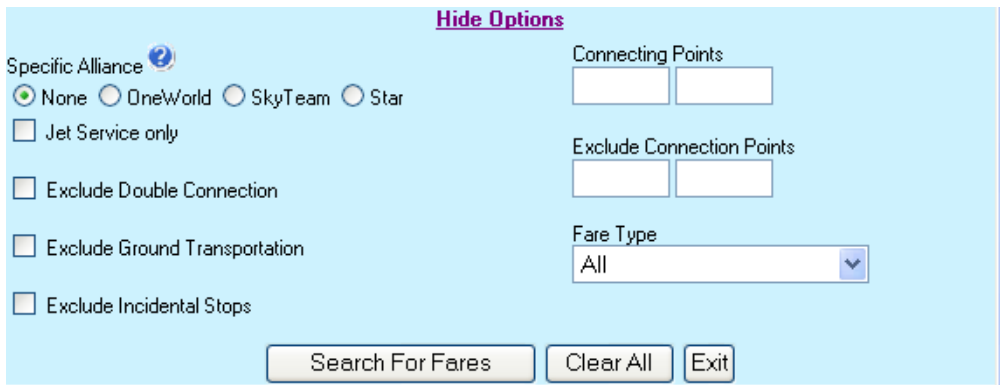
Hide Options

Specific Alliance

None OneWorld SkyTeam Star

Jet Service only

Exclude Double Connection

Exclude Ground Transportation

Exclude Incidental Stops

Connecting Points

Exclude Connection Points

Fare Type

All

Search For Fares Clear All Exit